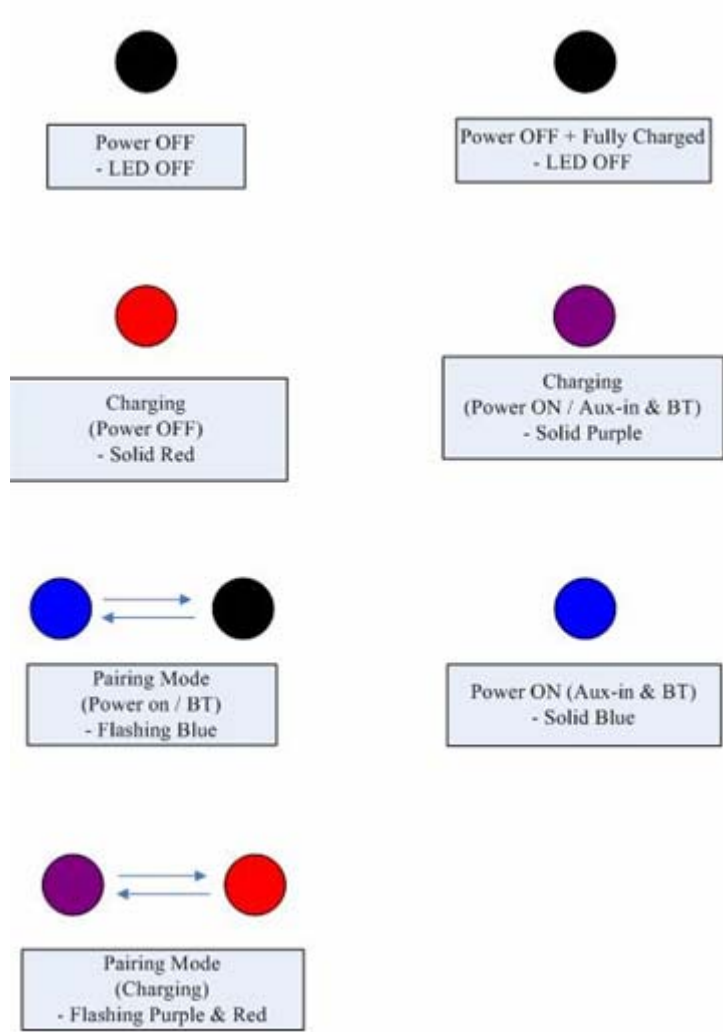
Power OFF
- LED OFF

Power OFF + Fully Charged
- LED OFF

Charging
(Power OFF)
- Solid Red

Charging
(Power ON / Aux-in & BT)
- Solid Purple

Pairing Mode
(Power on / BT)
- Flashing Blue

Power ON (Aux-in & BT)
- Solid Blue

Pairing Mode
(Charging)
- Flashing Purple & Red